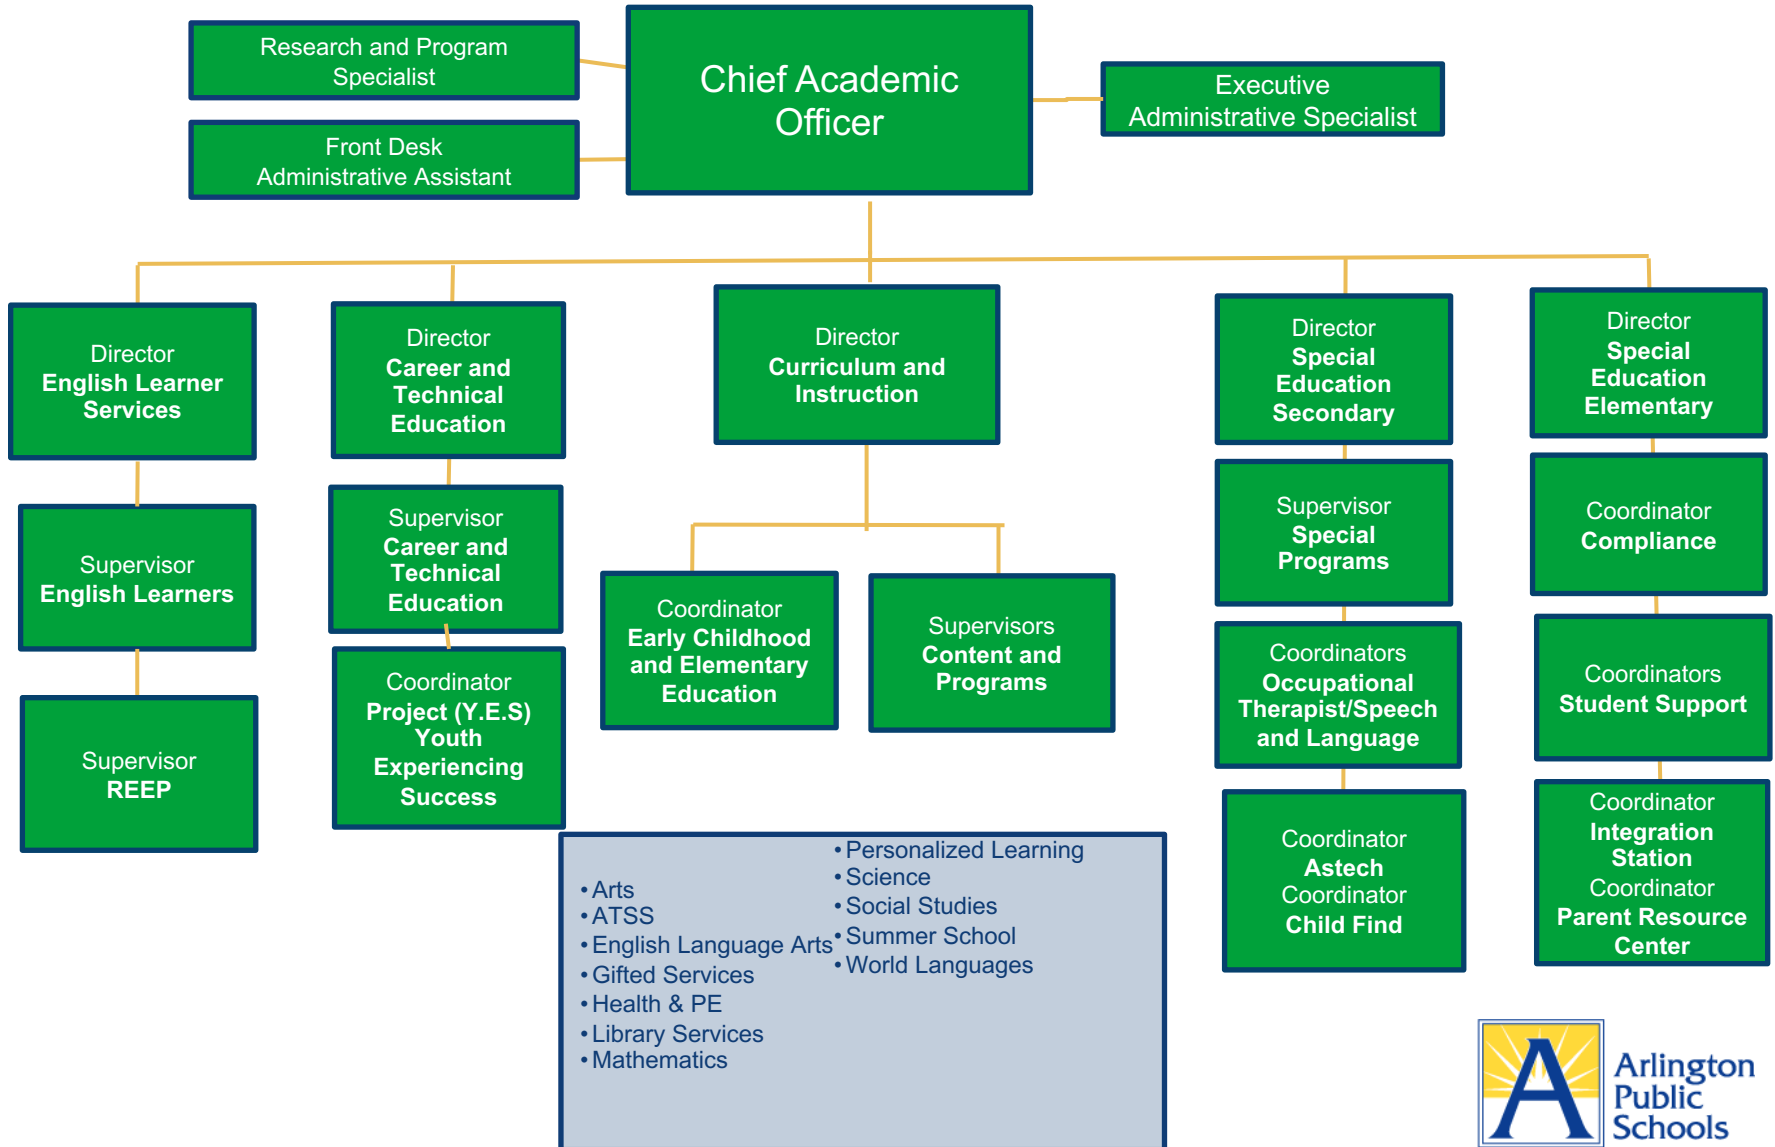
Research and Program Specialist

Front Desk Administrative Assistant

Chief Academic Officer

Executive Administrative Specialist

Director
English Learner Services

Supervisor
English Learners

Supervisor
REEP

Director
Career and Technical Education

Supervisor
Career and Technical Education

Coordinator
Project (Y.E.S) Youth Experiencing Success

Director
Curriculum and Instruction

Coordinator
Early Childhood and Elementary Education

Supervisors
Content and Programs

• Arts
• ATSS
• English Language Arts
• Gifted Services
• Health & PE
• Library Services
• Mathematics

• Personalized Learning
• Science
• Social Studies
• Summer School
• World Languages

Director
Special Education Secondary

Supervisor
Special Programs

Coordinators
Occupational Therapist/Speech and Language

Coordinator
Astech
Coordinator
Child Find

Director
Special Education Elementary

Coordinator
Compliance

Coordinators
Student Support

Coordinator
Integration Station
Coordinator
Parent Resource Center

A
Arlington Public Schools